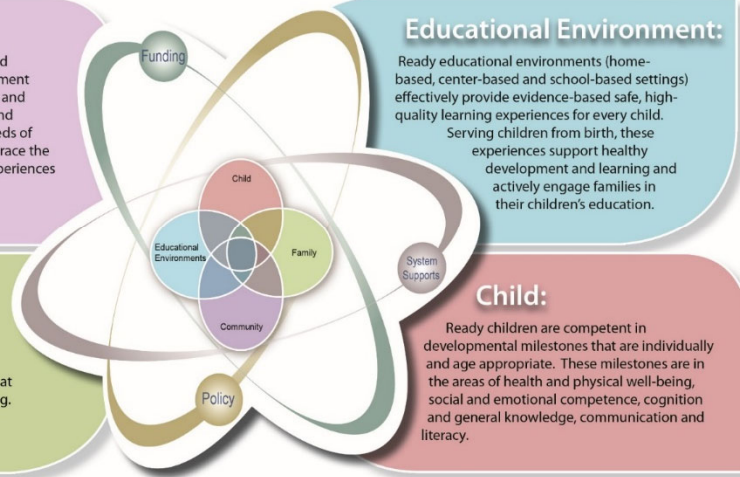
d
ment
and
nd
eds of
race the
xperiences

at
g.

Funding

Child

Educational Environments

Family

Community

System Supports

Policy

Educational Environment:

Ready educational environments (home-based, center-based and school-based settings) effectively provide evidence-based safe, high-quality learning experiences for every child. Serving children from birth, these experiences support healthy development and learning and actively engage families in their children's education.

Child:

Ready children are competent in developmental milestones that are individually and age appropriate. These milestones are in the areas of health and physical well-being, social and emotional competence, cognition and general knowledge, communication and literacy.